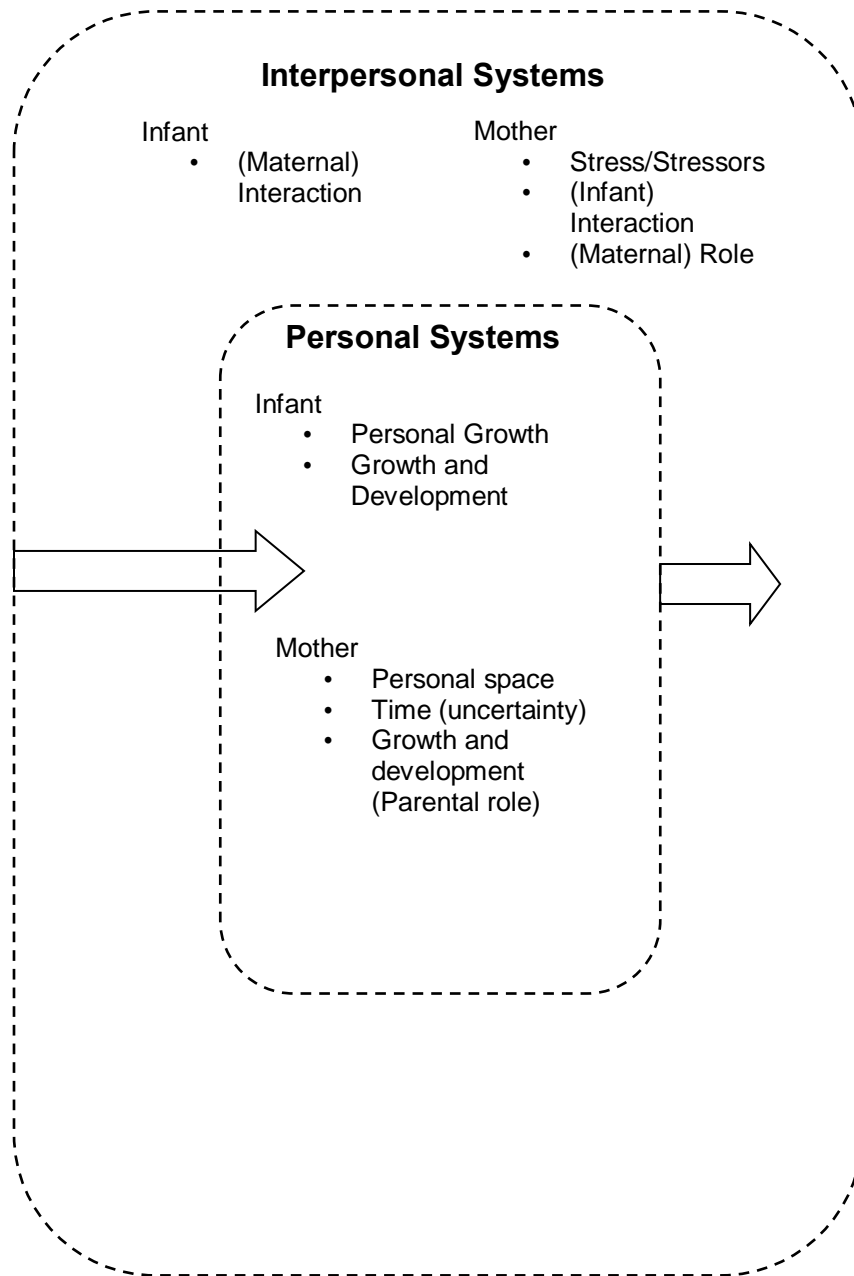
Interpersonal Systems

Infant
- (Maternal) Interaction

Mother
- Stress/Stressors
- (Infant) Interaction
- (Maternal) Role

Personal Systems

Infant
- Personal Growth
- Growth and Development

Mother
- Personal space
- Time (uncertainty)
- Growth and development (Parental role)